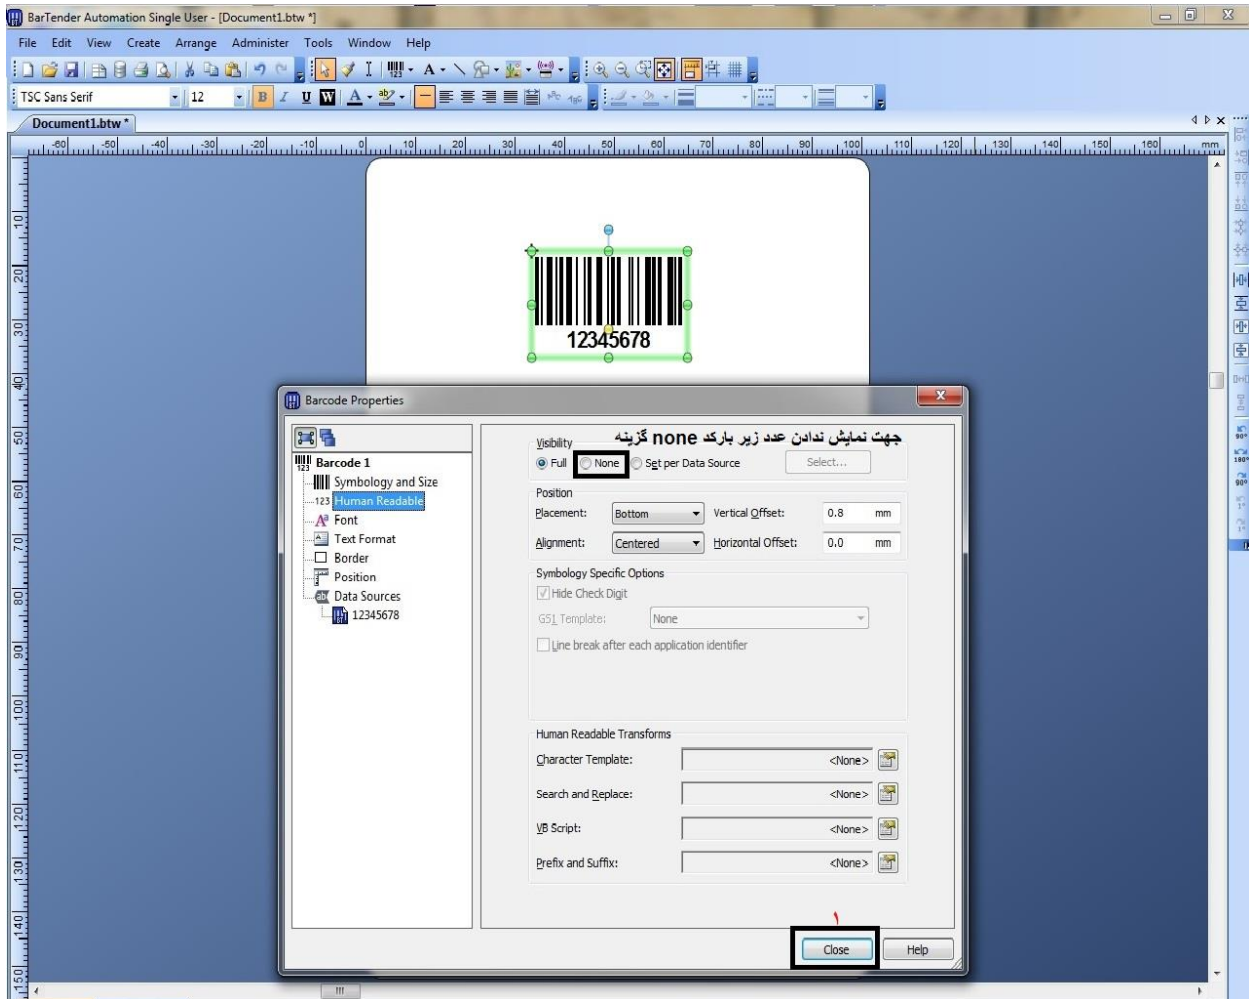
BarTender Automation Single User - [Document1.btw *]

File Edit View Create Arrange Administer Tools Window Help

TSC Sans Serif 12

Document1.btw *

mm

12345678

Barcode Properties

Barcode 1
Symbology and Size
Human Readable
Font
Text Format
Border
Position
Data Sources
12345678

جهت نمایش ندادن عدد زیر بارکد none گزینه

Visibility
Full None Set per Data Source Select...

Position
Placement: Bottom Vertical Offset: 0.8 mm
Alignment: Centered Horizontal Offset: 0.0 mm

Symbology Specific Options
Hide Check Digit
GS1 Template: None
Line break after each application identifier

Human Readable Transforms
Character Template: <None>
Search and Replace: <None>
VB Script: <None>
Prefix and Suffix: <None>

١
Close Help